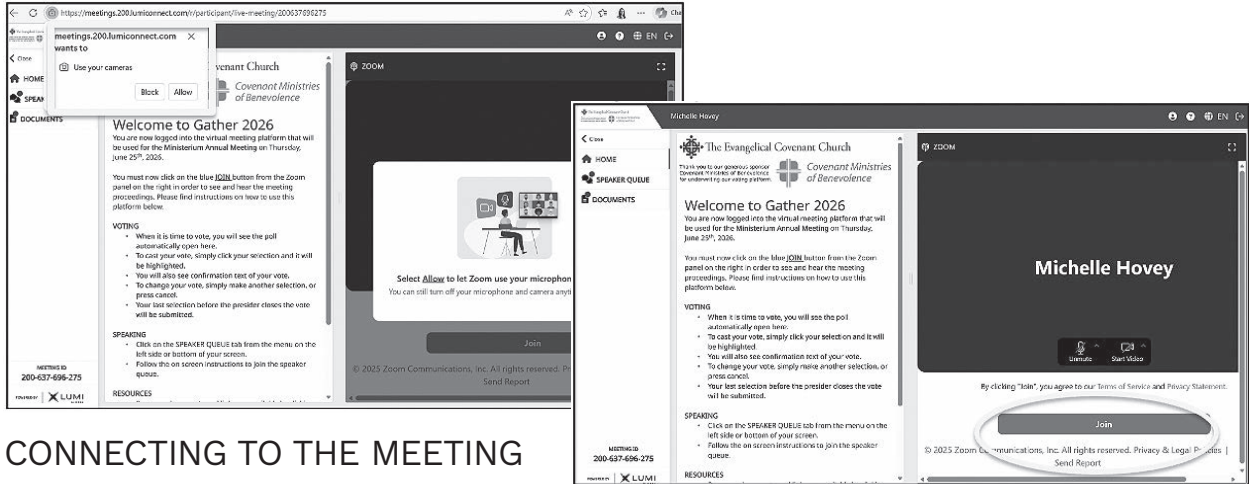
https://meetings.200.lumiconnect.com/r/participant/live-meeting/200637696275

meetings.200.lumiconnect.com wants to

Use your cameras

Block Allow

Close

HOME

SPEAKER QUEUE

DOCUMENTS

Covenant Church

Covenant Ministries of Benevolence

Welcome to Gather 2026

You are now logged into the virtual meeting platform that will be used for the Ministerium Annual Meeting on Thursday, June 25th, 2026.

You must now click on the blue JOIN button from the Zoom panel on the right in order to see and hear the meeting proceedings. Please find instructions on how to use this platform below.

VOTING

- When it is time to vote, you will see the poll automatically open here.
- To cast your vote, simply click your selection and it will be highlighted.
- You will also see confirmation text of your vote.
- To change your vote, simply make another selection, or press cancel.
- Your last selection before the presider closes the vote will be submitted.

SPEAKING

- Click on the SPEAKER QUEUE tab from the menu on the left side or bottom of your screen.
- Follow the on screen instructions to join the speaker queue.

RESOURCES

MEETING ID
200-637-696-275

LUMI

ZOOM

Select Allow to let Zoom use your microphon

You can still turn off your microphone and camera anyti

Join

© 2025 Zoom Communications, Inc. All rights reserved. Pr

Send Report

EN

Michelle Hovey

EN

Close

HOME

SPEAKER QUEUE

DOCUMENTS

The Evangelical Covenant Church

Thank you to our generous sponsor Covenant Ministries of Benevolence for underwriting our voting platform.

Covenant Ministries of Benevolence

Welcome to Gather 2026

You are now logged into the virtual meeting platform that will be used for the Ministerium Annual Meeting on Thursday, June 25th, 2026.

You must now click on the blue JOIN button from the Zoom panel on the right in order to see and hear the meeting proceedings. Please find instructions on how to use this platform below.

VOTING

- When it is time to vote, you will see the poll automatically open here.
- To cast your vote, simply click your selection and it will be highlighted.
- You will also see confirmation text of your vote.
- To change your vote, simply make another selection, or press cancel.
- Your last selection before the presider closes the vote will be submitted.

SPEAKING

- Click on the SPEAKER QUEUE tab from the menu on the left side or bottom of your screen.
- Follow the on screen instructions to join the speaker queue.

RESOURCES

MEETING ID
200-637-696-275

LUMI

ZOOM

Michelle Hovey

Unmute Start Video

By clicking "Join", you agree to our Terms of Service and Privacy Statement.

Join

© 2025 Zoom Communications, Inc. All rights reserved. Privacy & Legal Policies | Send Report

CONNECTING TO THE MEETING